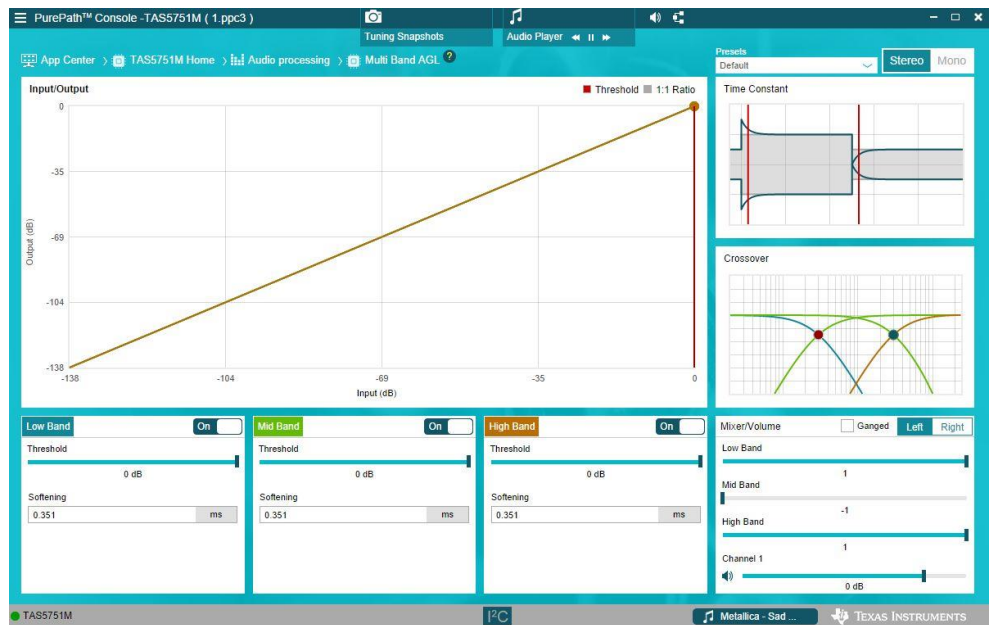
PurePath™ Console -TAS5751M ( 1.ppc3 )

Tuning Snapshots

Audio Player

App Center > TAS5751M Home > Audio processing > Multi Band AGL ?

Presets
Default

Stereo Mono

Input/Output

Threshold 1:1 Ratio

0
-35
-69
-104
-138

Output (dB)

-138 -104 -69 -35 0

Input (dB)

Time Constant

Crossover

Low Band On
Threshold
0 dB
Softening
0.351 ms

Mid Band On
Threshold
0 dB
Softening
0.351 ms

High Band On
Threshold
0 dB
Softening
0.351 ms

Mixer/Volume Ganged Left Right
Low Band
1
Mid Band
-1
High Band
1
Channel 1
0 dB

TAS5751M

I²C

Metallica - Sad ...

TEXAS INSTRUMENTS